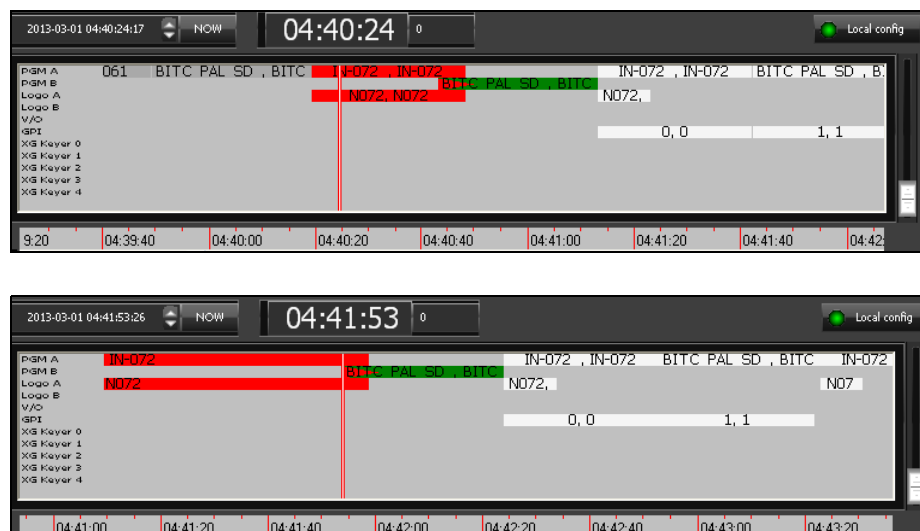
2013-03-01 04:40:24:17 NOW 04:40:24 0 Local config

PGM A 061 BITC PAL SD , BITC IN-072 , IN-072 IN-072 , IN-072 BITC PAL SD , B
PGM B BITC PAL SD , BITC
Logo A N072, N072 N072,
Logo B
V/O
GPI 0, 0 1, 1
XG Keyer 0
XG Keyer 1
XG Keyer 2
XG Keyer 3
XG Keyer 4

9:20 04:39:40 04:40:00 04:40:20 04:40:40 04:41:00 04:41:20 04:41:40 04:42

2013-03-01 04:41:53:26 NOW 04:41:53 0 Local config

PGM A IN-072 IN-072 , IN-072 BITC PAL SD , BITC IN-072
PGM B BITC PAL SD , BITC
Logo A N072 N072, N07
Logo B
V/O
GPI 0, 0 1, 1
XG Keyer 0
XG Keyer 1
XG Keyer 2
XG Keyer 3
XG Keyer 4

04:41:00 04:41:20 04:41:40 04:42:00 04:42:20 04:42:40 04:43:00 04:43:20